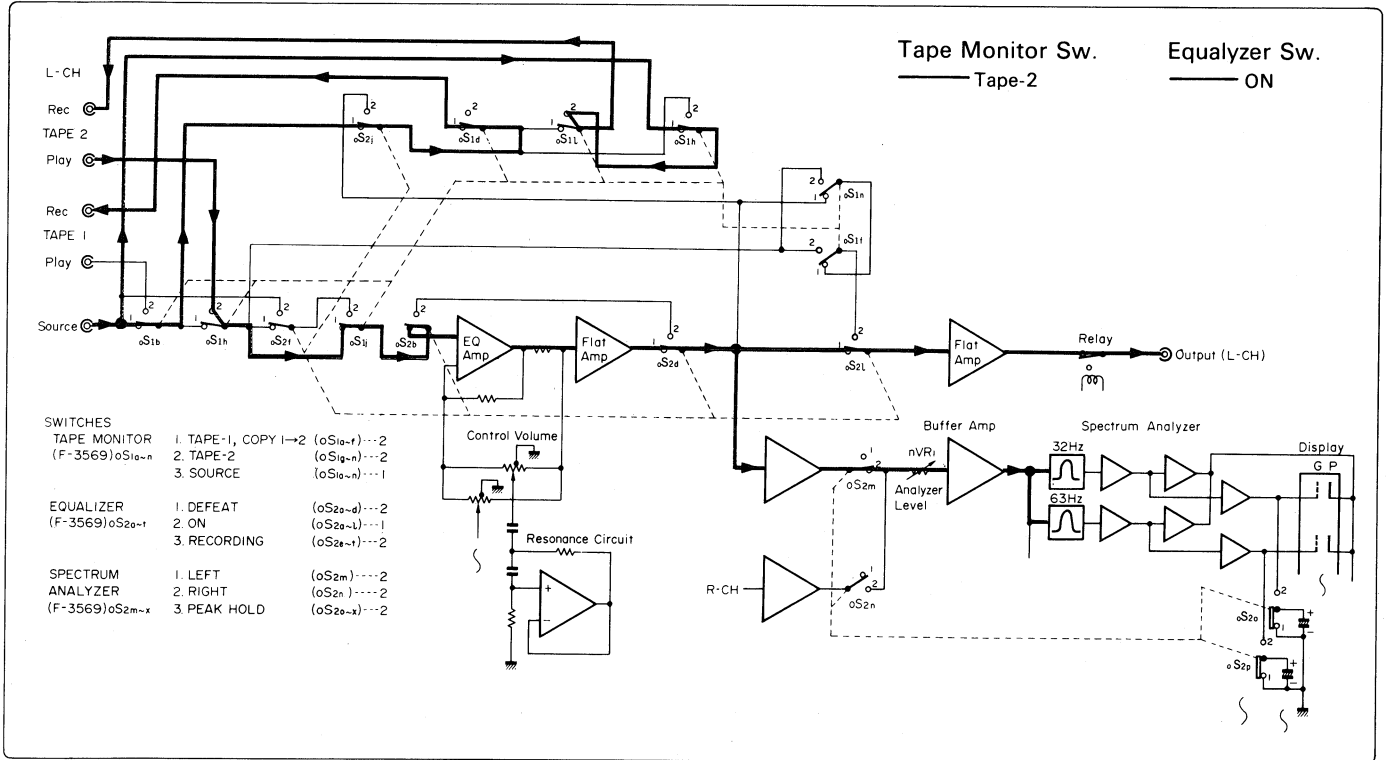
Tape Monitor Sw.
Tape-2

Equalizer Sw.
ON

L-CH
Rec
TAPE 2
Play
Rec
TAPE 1
Play
Source

$_oS_{2j}$ $_oS_{1d}$ $_oS_{1L}$ $_oS_{1h}$ $_oS_{1n}$ $_oS_{1f}$
$_oS_{1b}$ $_oS_{1h}$ $_oS_{2f}$ $_oS_{1j}$ $_oS_{2b}$

EQ Amp
Flat Amp
$_oS_{2d}$
$_oS_{2L}$
Flat Amp
Relay
Output (L-CH)

SWITCHES
TAPE MONITOR (F-3569)$_oS_{1a\sim n}$
1. TAPE-1, COPY 1→2 ($_oS_{1a\sim f}$)---2
2. TAPE-2 ($_oS_{1g\sim n}$)---2
3. SOURCE ($_oS_{1a\sim n}$)---1

EQUALIZER (F-3569)$_oS_{2a\sim t}$
1. DEFEAT ($_oS_{2a\sim d}$)---2
2. ON ($_oS_{2a\sim L}$)---1
3. RECORDING ($_oS_{2e\sim t}$)---2

SPECTRUM ANALYZER (F-3569)$_oS_{2m\sim x}$
1. LEFT ($_oS_{2m}$)----2
2. RIGHT ($_oS_{2n}$)----2
3. PEAK HOLD ($_oS_{2o\sim x}$)---2

Control Volume
Resonance Circuit

Buffer Amp
Spectrum Analyzer
nVR$_1$
Analyzer Level
$_oS_{2m}$
32Hz
63Hz
Display
G P
R-CH
$_oS_{2n}$
$_oS_{2o}$
$_oS_{2p}$